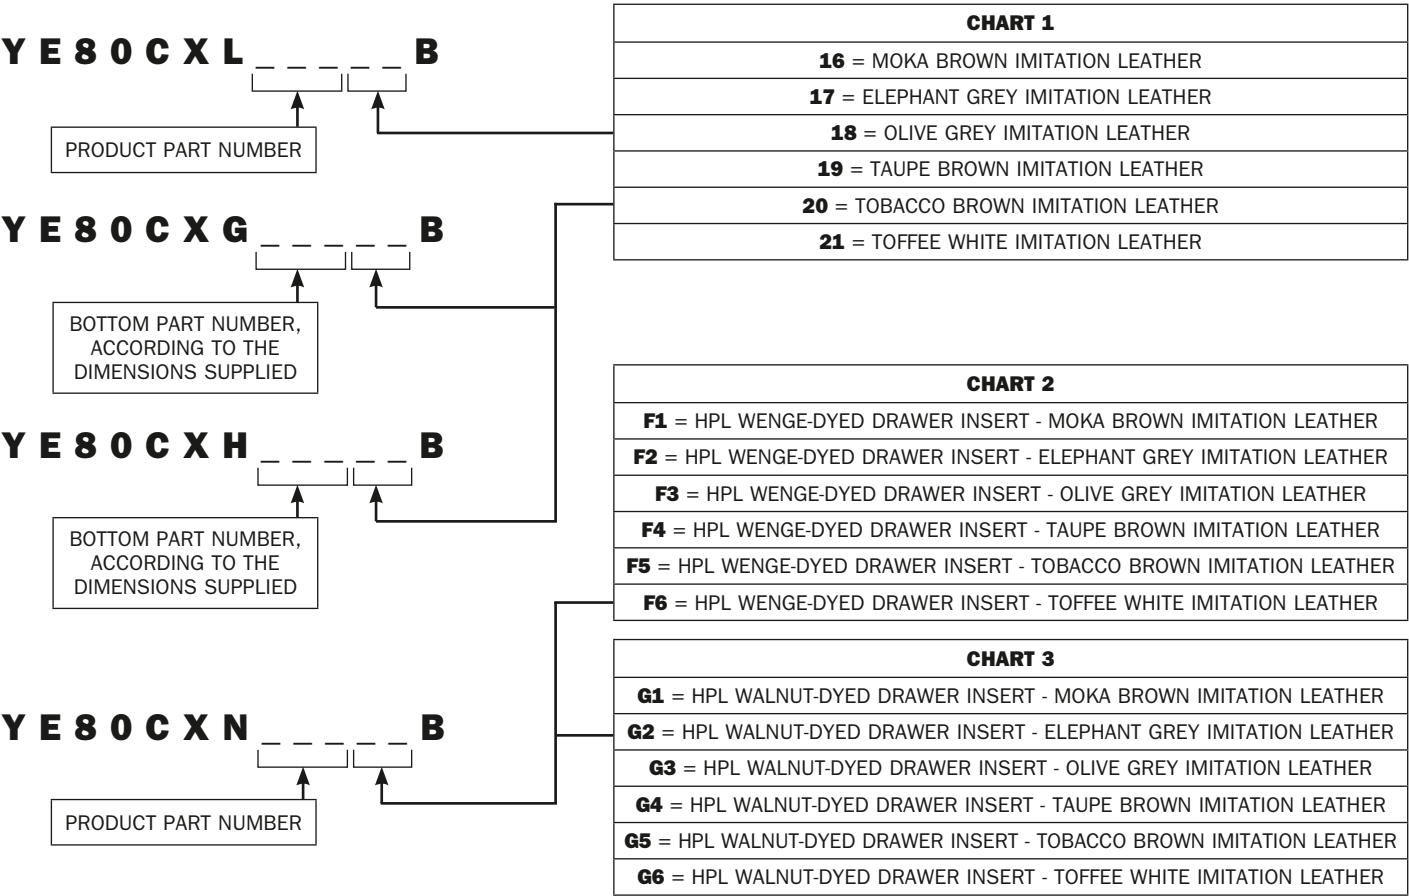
YE80CXL _ _ _ _ _ B

PRODUCT PART NUMBER

YE80CXG _ _ _ _ _ B

BOTTOM PART NUMBER, ACCORDING TO THE DIMENSIONS SUPPLIED

YE80CXH _ _ _ _ _ B

BOTTOM PART NUMBER, ACCORDING TO THE DIMENSIONS SUPPLIED

YE80CXN _ _ _ _ _ B

PRODUCT PART NUMBER

| CHART 1 |
|---|
| **16** = MOKA BROWN IMITATION LEATHER |
| **17** = ELEPHANT GREY IMITATION LEATHER |
| **18** = OLIVE GREY IMITATION LEATHER |
| **19** = TAUPE BROWN IMITATION LEATHER |
| **20** = TOBACCO BROWN IMITATION LEATHER |
| **21** = TOFFEE WHITE IMITATION LEATHER |

| CHART 2 |
|---|
| **F1** = HPL WENGE-DYED DRAWER INSERT - MOKA BROWN IMITATION LEATHER |
| **F2** = HPL WENGE-DYED DRAWER INSERT - ELEPHANT GREY IMITATION LEATHER |
| **F3** = HPL WENGE-DYED DRAWER INSERT - OLIVE GREY IMITATION LEATHER |
| **F4** = HPL WENGE-DYED DRAWER INSERT - TAUPE BROWN IMITATION LEATHER |
| **F5** = HPL WENGE-DYED DRAWER INSERT - TOBACCO BROWN IMITATION LEATHER |
| **F6** = HPL WENGE-DYED DRAWER INSERT - TOFFEE WHITE IMITATION LEATHER |

| CHART 3 |
|---|
| **G1** = HPL WALNUT-DYED DRAWER INSERT - MOKA BROWN IMITATION LEATHER |
| **G2** = HPL WALNUT-DYED DRAWER INSERT - ELEPHANT GREY IMITATION LEATHER |
| **G3** = HPL WALNUT-DYED DRAWER INSERT - OLIVE GREY IMITATION LEATHER |
| **G4** = HPL WALNUT-DYED DRAWER INSERT - TAUPE BROWN IMITATION LEATHER |
| **G5** = HPL WALNUT-DYED DRAWER INSERT - TOBACCO BROWN IMITATION LEATHER |
| **G6** = HPL WALNUT-DYED DRAWER INSERT - TOFFEE WHITE IMITATION LEATHER |